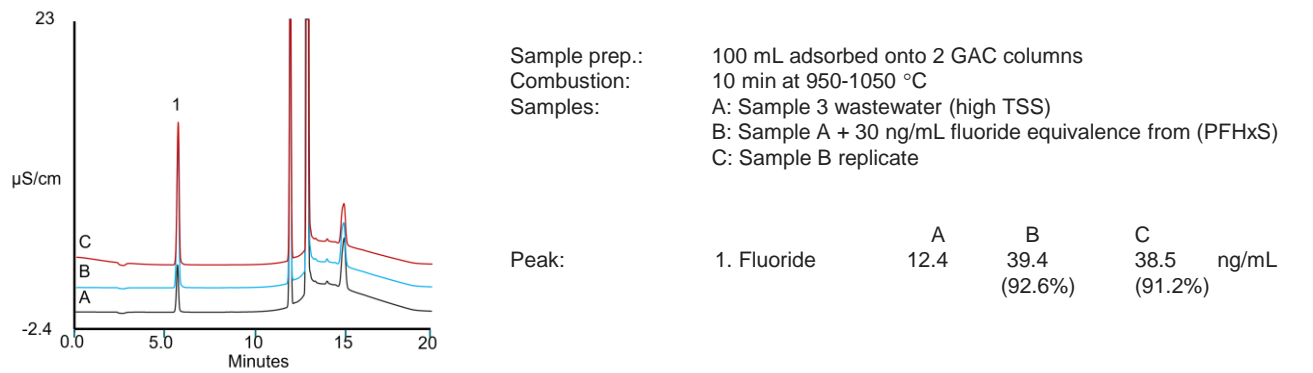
23

1

µS/cm

C

B

A

-2.4

0.0 5.0 10 15 20

Minutes

Sample prep.: 100 mL adsorbed onto 2 GAC columns
Combustion: 10 min at 950-1050 °C
Samples: A: Sample 3 wastewater (high TSS)
B: Sample A + 30 ng/mL fluoride equivalence from (PFHxS)
C: Sample B replicate

| | | A | B | C | |
|---|---|---|---|---|---|
| Peak: | 1. Fluoride | 12.4 | 39.4 (92.6%) | 38.5 (91.2%) | ng/mL |